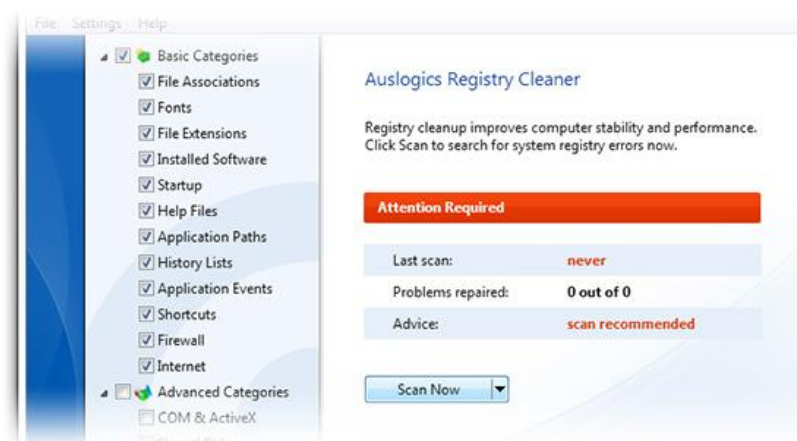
File Settings Help

Basic Categories
File Associations
Fonts
File Extensions
Installed Software
Startup
Help Files
Application Paths
History Lists
Application Events
Shortcuts
Firewall
Internet
Advanced Categories
COM & ActiveX

Auslogics Registry Cleaner

Registry cleanup improves computer stability and performance. Click Scan to search for system registry errors now.

Attention Required

| | |
|---|---|
| Last scan: | never |
| Problems repaired: | 0 out of 0 |
| Advice: | scan recommended |

Scan Now